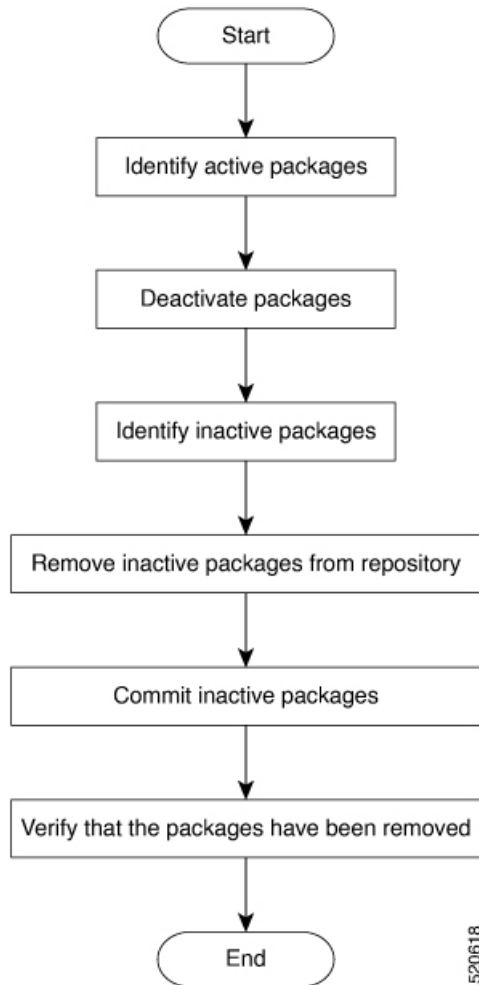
Start

Identify active packages

Deactivate packages

Identify inactive packages

Remove inactive packages from repository

Commit inactive packages

Verify that the packages have been removed

End

520618